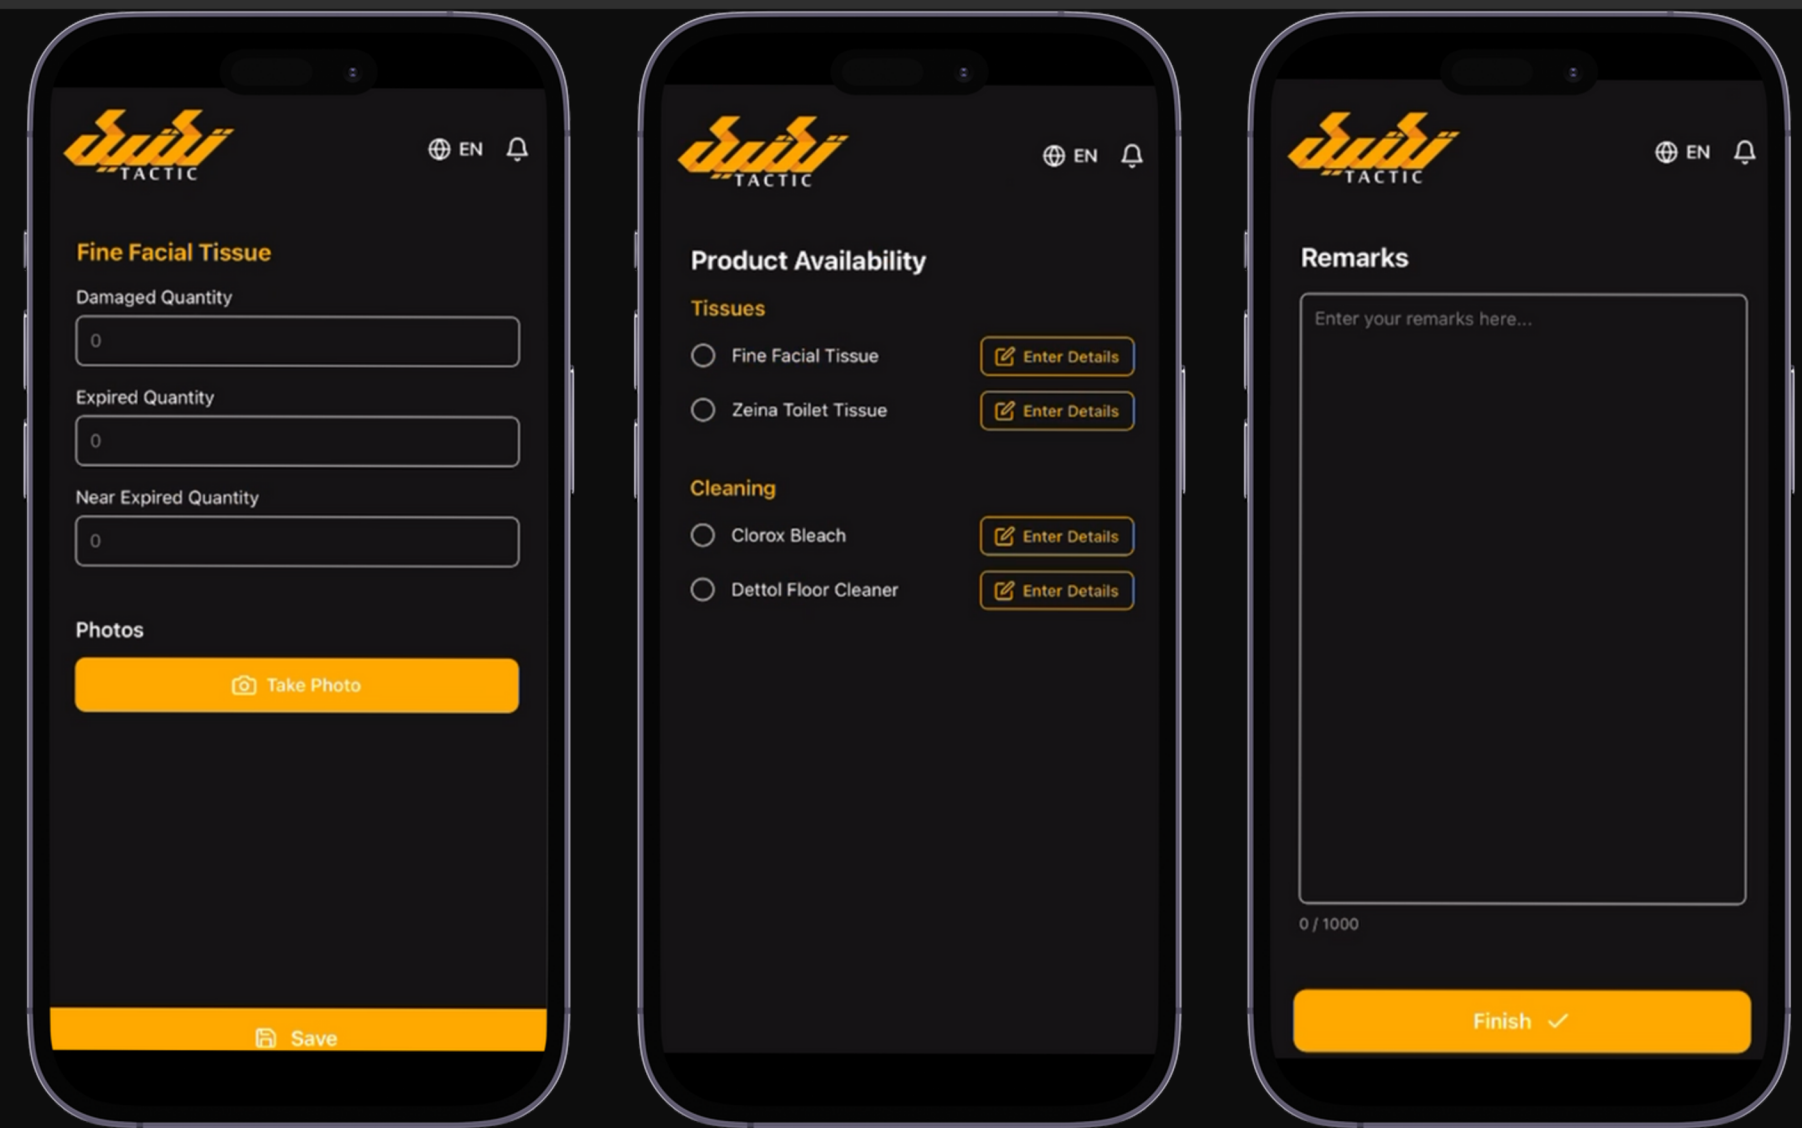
TACTIC

EN

Fine Facial Tissue

Damaged Quantity

0

Expired Quantity

0

Near Expired Quantity

0

Photos

Take Photo

Save

TACTIC

EN

Product Availability

Tissues

Fine Facial Tissue

Enter Details

Zeina Toilet Tissue

Enter Details

Cleaning

Clorox Bleach

Enter Details

Dettol Floor Cleaner

Enter Details

TACTIC

EN

Remarks

Enter your remarks here...

0 / 1000

Finish